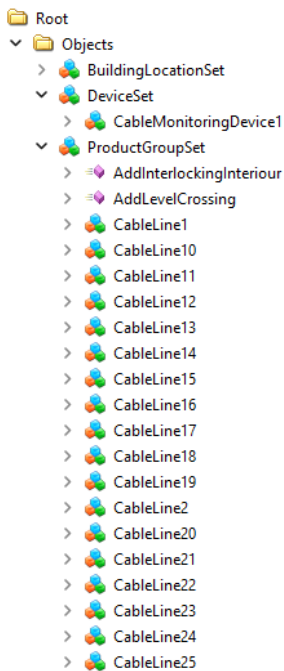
Root
Objects
BuildingLocationSet
DeviceSet
CableMonitoringDevice1
ProductGroupSet
AddInterlockingInteriour
AddLevelCrossing
CableLine1
CableLine10
CableLine11
CableLine12
CableLine13
CableLine14
CableLine15
CableLine16
CableLine17
CableLine18
CableLine19
CableLine2
CableLine20
CableLine21
CableLine22
CableLine23
CableLine24
CableLine25